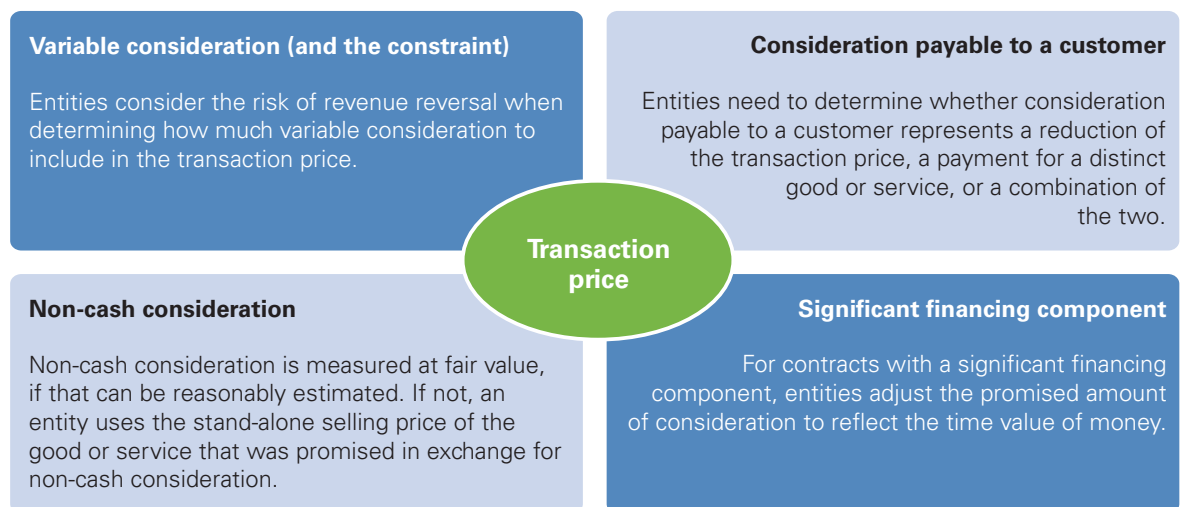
Variable consideration (and the constraint)

Entities consider the risk of revenue reversal when determining how much variable consideration to include in the transaction price.

Consideration payable to a customer

Entities need to determine whether consideration payable to a customer represents a reduction of the transaction price, a payment for a distinct good or service, or a combination of the two.

Transaction price

Non-cash consideration

Non-cash consideration is measured at fair value, if that can be reasonably estimated. If not, an entity uses the stand-alone selling price of the good or service that was promised in exchange for non-cash consideration.

Significant financing component

For contracts with a significant financing component, entities adjust the promised amount of consideration to reflect the time value of money.